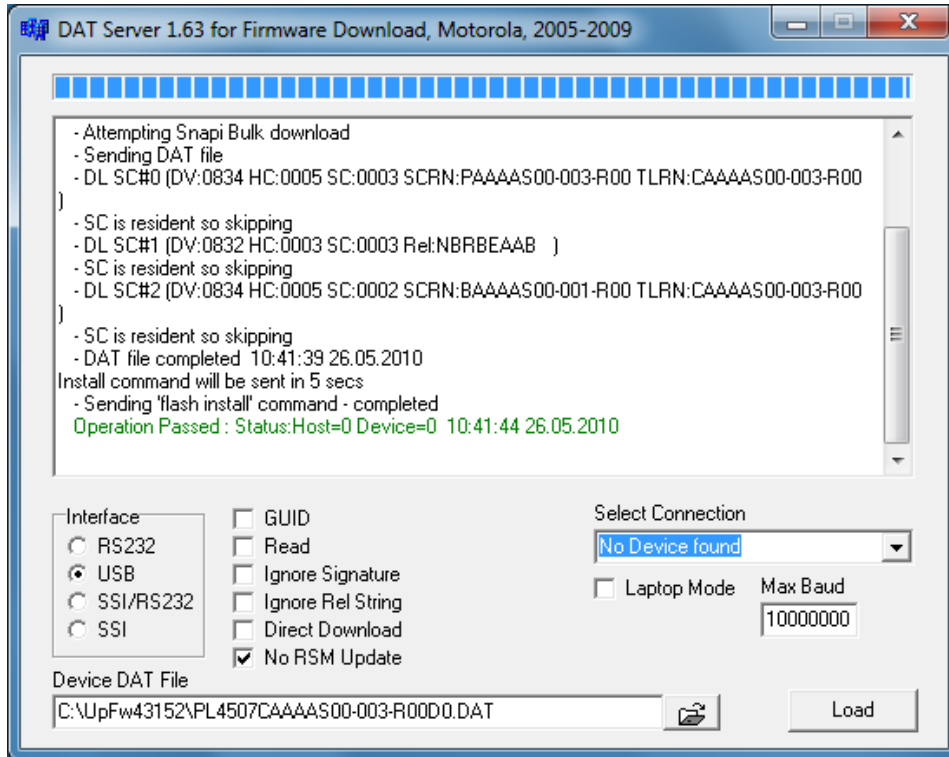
DAT Server 1.63 for Firmware Download, Motorola, 2005-2009

- Attempting Snapi Bulk download
- Sending DAT file
- DL SC#0 (DV:0834 HC:0005 SC:0003 SCRN:PAAAAS00-003-R00 TLRN:CAAAAS00-003-R00 )
- SC is resident so skipping
- DL SC#1 (DV:0832 HC:0003 SC:0003 Rel:NBRBEAAB )
- SC is resident so skipping
- DL SC#2 (DV:0834 HC:0005 SC:0002 SCRN:BAAAAS00-001-R00 TLRN:CAAAAS00-003-R00 )
- SC is resident so skipping
- DAT file completed 10:41:39 26.05.2010
Install command will be sent in 5 secs
- Sending 'flash install' command - completed
Operation Passed : Status:Host=0 Device=0 10:41:44 26.05.2010

Interface
RS232
USB
SSI/RS232
SSI

GUID
Read
Ignore Signature
Ignore Rel String
Direct Download
No RSM Update

Select Connection
No Device found
Laptop Mode
Max Baud
10000000

Device DAT File
C:\UpFw43152\PL4507CAAAAS00-003-R00D0.DAT
Load